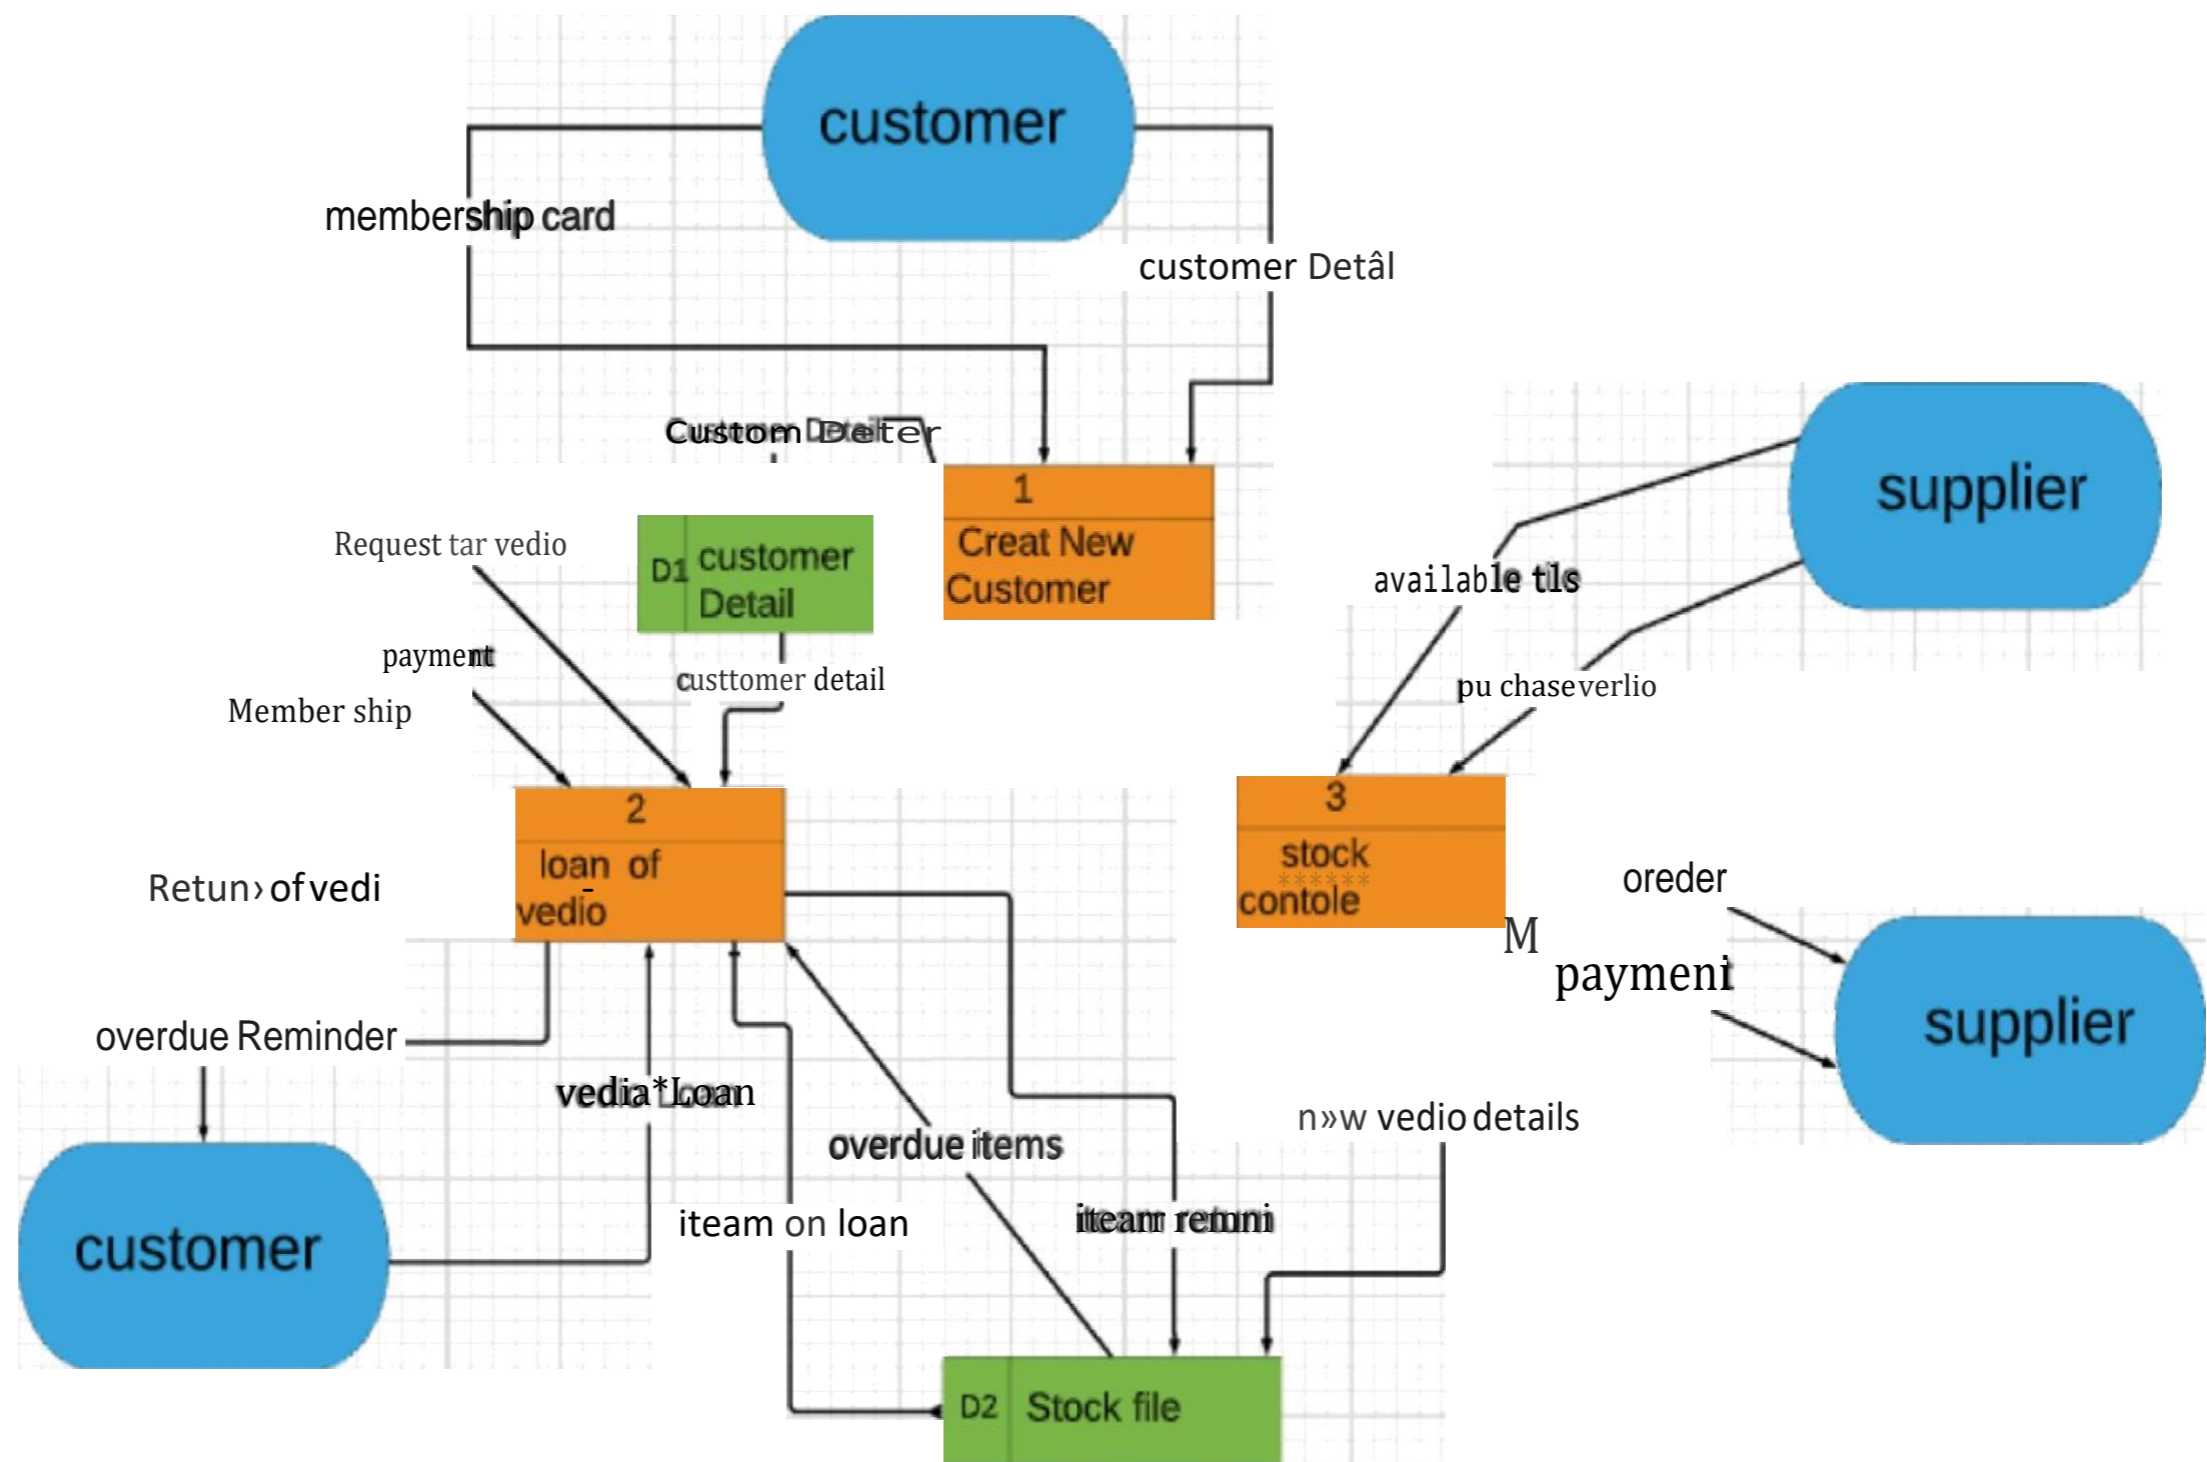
customer

membership card

customer Detâl

Custom Deleter

1
Creat New Customer

supplier

Request tar vedio

D1 customer Detail

available tils

payment

custtomer detail

pu chase verlio

Member ship

2
loan of vedio

3
stock contole

Retun› of vedi

oreder

M

payment

supplier

overdue Reminder

vedia*Loan

overdue items

n»w vedio details

customer

iteam on loan

iteam retum

D2 Stock file